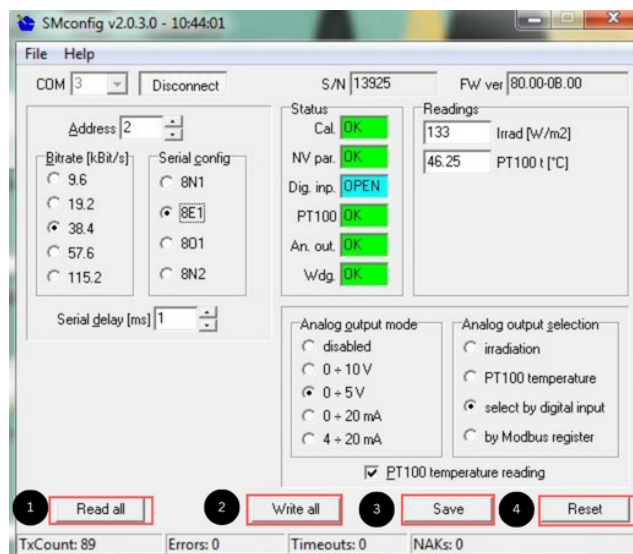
SMconfig v2.0.3.0 - 10:44:01

File Help

COM 3 Disconnect S/N 13925 FW ver 80.00-0B.00

Address 2

Bitrate [kBit/s]
9.6
19.2
38.4
57.6
115.2

Serial config
8N1
8E1
8O1
8N2

Serial delay [ms] 1

Status
Cal. OK
NV par. OK
Dig. inp. OPEN
PT100 OK
An. out. OK
Wdg. OK

Readings
133 Irrad [W/m2]
46.25 PT100 t [°C]

Analog output mode
disabled
0 ÷ 10 V
0 ÷ 5 V
0 ÷ 20 mA
4 ÷ 20 mA

Analog output selection
irradiation
PT100 temperature
select by digital input
by Modbus register

PT100 temperature reading

1 Read all
2 Write all
3 Save
4 Reset

TxCount: 89 Errors: 0 Timeouts: 0 NAKs: 0